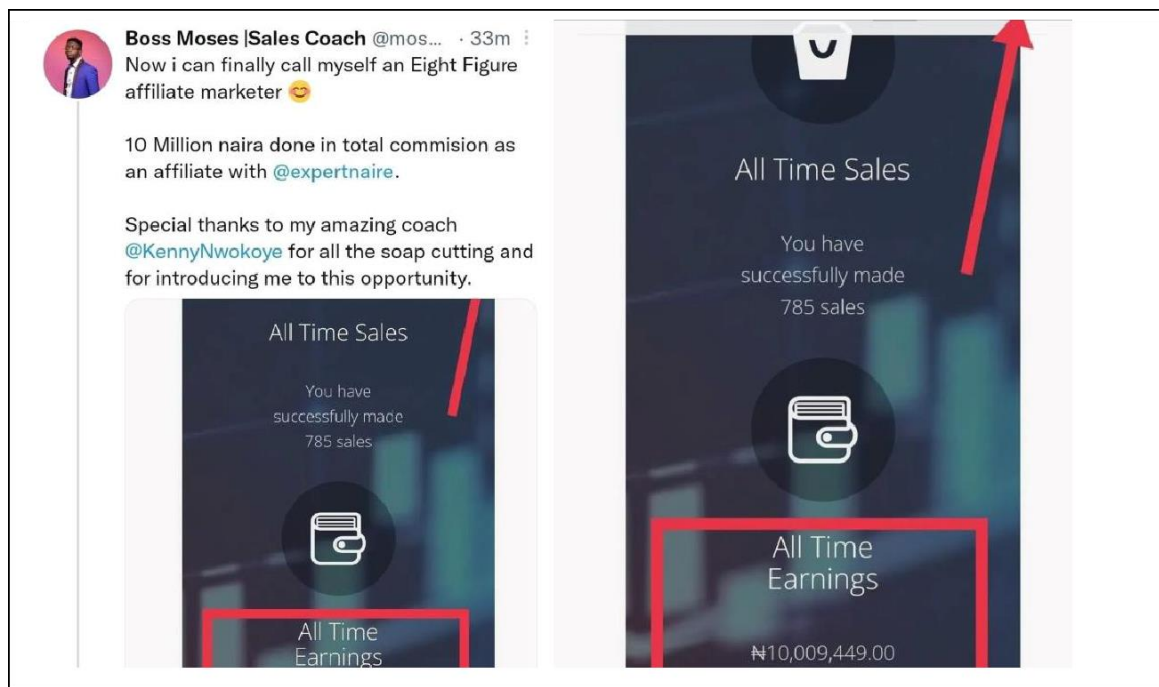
Boss Moses |Sales Coach @mos... · 33m
Now i can finally call myself an Eight Figure affiliate marketer 😊

10 Million naira done in total commision as an affiliate with @expertnaire.

Special thanks to my amazing coach @KennyNwokoye for all the soap cutting and for introducing me to this opportunity.

All Time Sales

You have successfully made 785 sales

All Time Earnings

All Time Sales

You have successfully made 785 sales

All Time Earnings

₦10,009,449.00